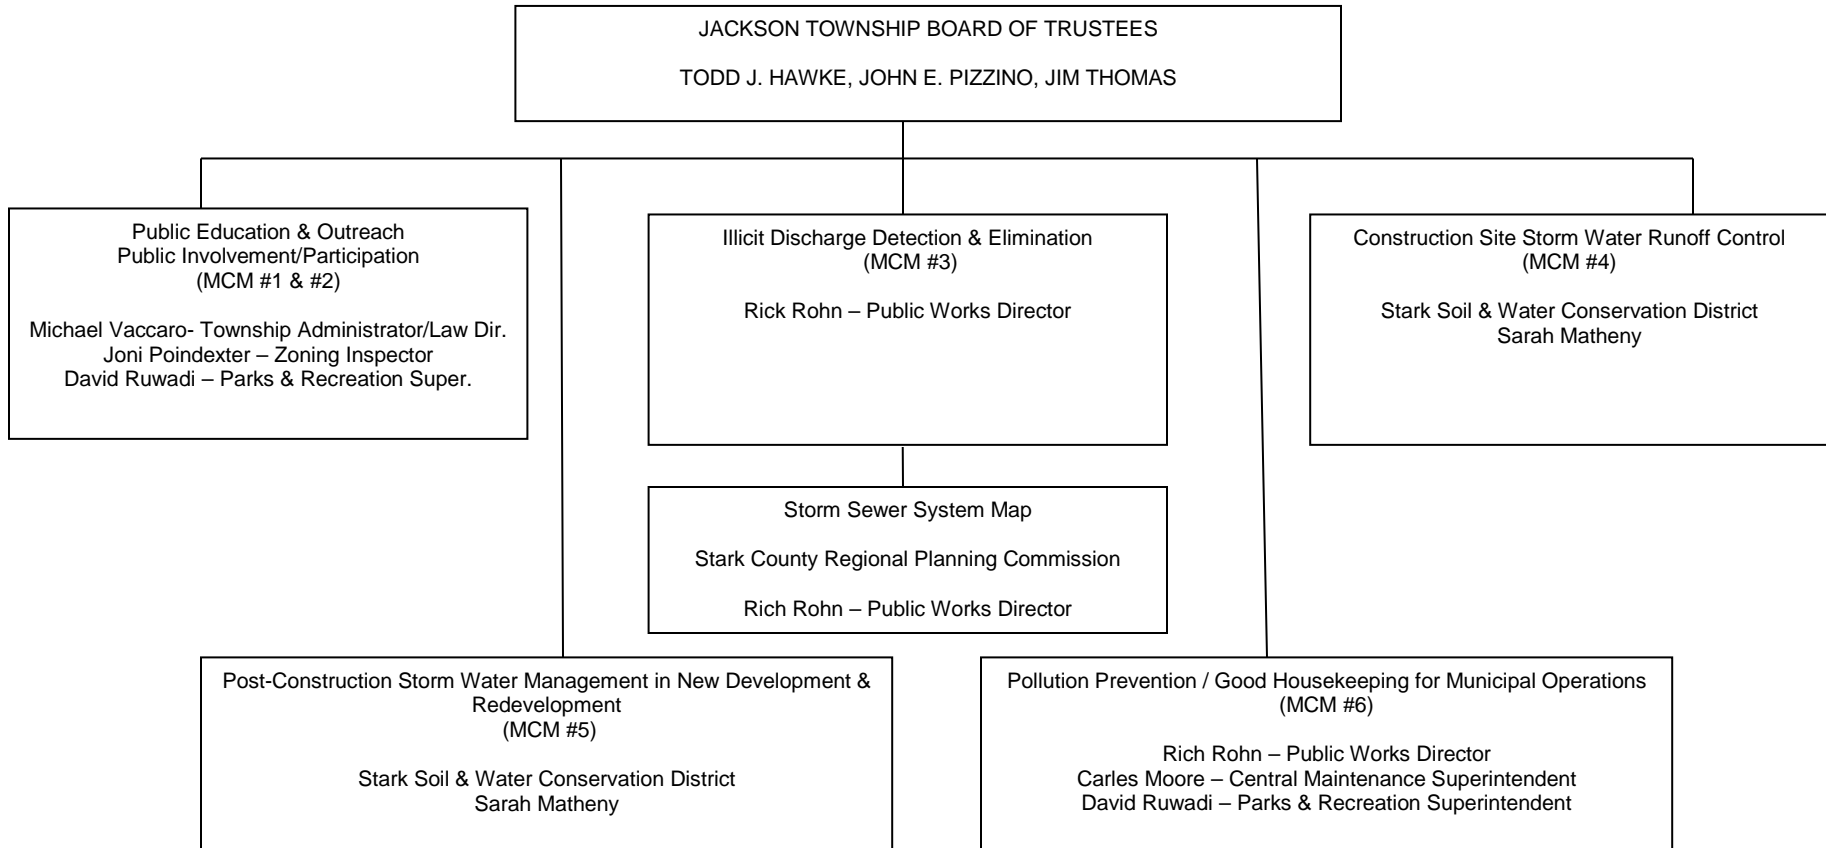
JACKSON TOWNSHIP BOARD OF TRUSTEES

TODD J. HAWKE, JOHN E. PIZZINO, JIM THOMAS

Public Education & Outreach
Public Involvement/Participation
(MCM #1 & #2)

Michael Vaccaro- Township Administrator/Law Dir.
Joni Poindexter – Zoning Inspector
David Ruwadi – Parks & Recreation Super.

Illicit Discharge Detection & Elimination
(MCM #3)

Rick Rohn – Public Works Director

Construction Site Storm Water Runoff Control
(MCM #4)

Stark Soil & Water Conservation District
Sarah Matheny

Storm Sewer System Map

Stark County Regional Planning Commission

Rich Rohn – Public Works Director

Post-Construction Storm Water Management in New Development & Redevelopment
(MCM #5)

Stark Soil & Water Conservation District
Sarah Matheny

Pollution Prevention / Good Housekeeping for Municipal Operations
(MCM #6)

Rich Rohn – Public Works Director
Carles Moore – Central Maintenance Superintendent
David Ruwadi – Parks & Recreation Superintendent